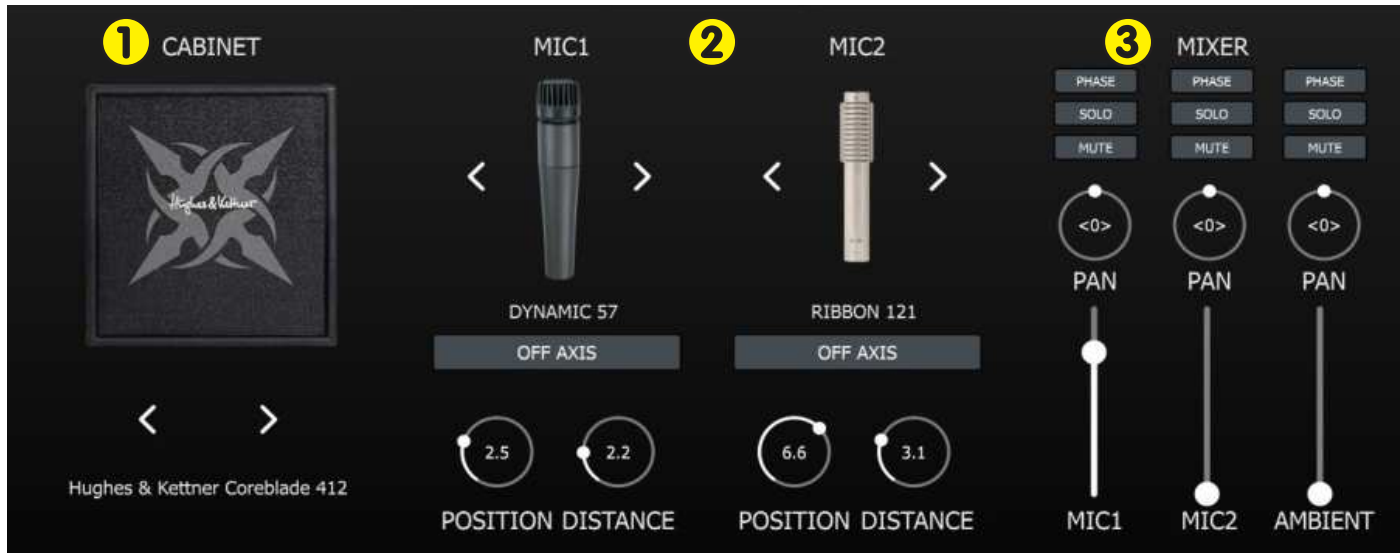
1 CABINET

Hughes & Kettner

<  >

Hughes & Kettner Coreblade 412

MIC1

<  >

DYNAMIC 57

OFF AXIS

2.5 2.2

POSITION DISTANCE

2 MIC2

<  >

RIBBON 121

OFF AXIS

6.6 3.1

POSITION DISTANCE

3 MIXER

PHASE PHASE PHASE

SOLO SOLO SOLO

MUTE MUTE MUTE

<0> <0> <0>

PAN PAN PAN

MIC1 MIC2 AMBIENT